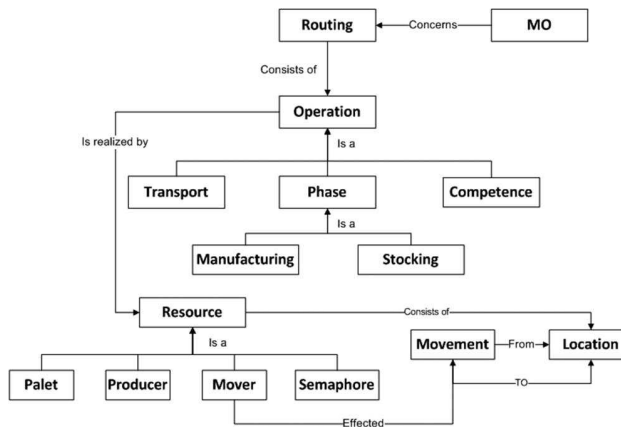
Routing
Concerns
MO
Consists of
Operation
Is realized by
Is a
Transport
Phase
Competence
Is a
Manufacturing
Stocking
Resource
Consists of
Is a
Movement
From
Location
Palet
Producer
Mover
Semaphore
TO
Effected